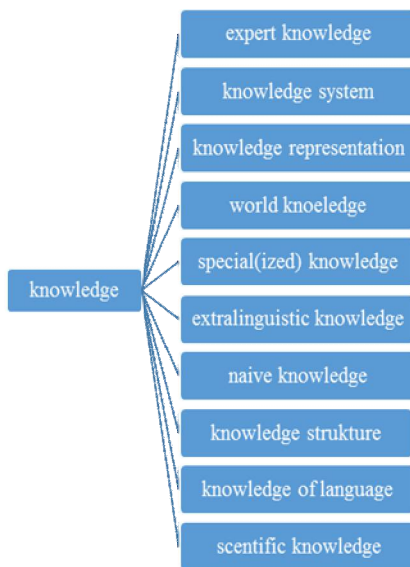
knowledge

expert knowledge

knowledge system

knowledge representation

world knoeledge

special(ized) knowledge

extralinguistic knowledge

naive knowledge

knowledge strukture

knowledge of language

scentific knowledge